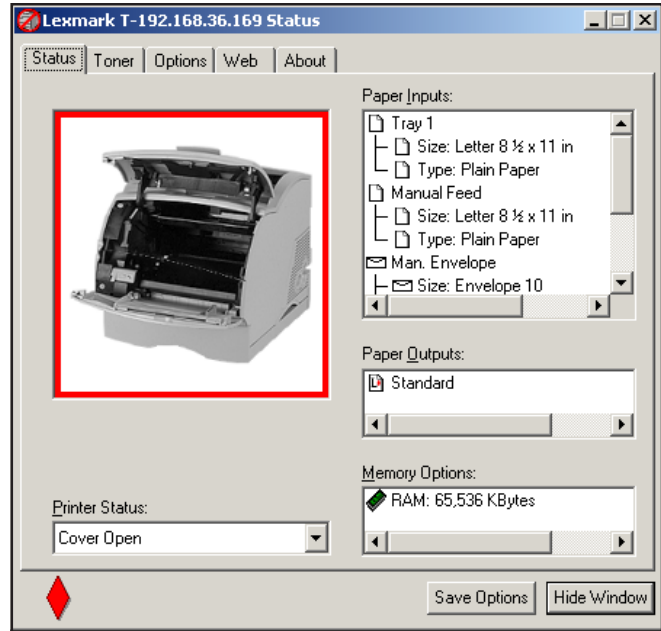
Lexmark T-192.168.36.169 Status

Status | Toner | Options | Web | About

Paper Inputs:

Tray 1
Size: Letter 8 ½ x 11 in
Type: Plain Paper
Manual Feed
Size: Letter 8 ½ x 11 in
Type: Plain Paper
Man. Envelope
Size: Envelope 10

Paper Outputs:

Standard

Memory Options:

RAM: 65,536 KBytes

Printer Status:

Cover Open

Save Options

Hide Window